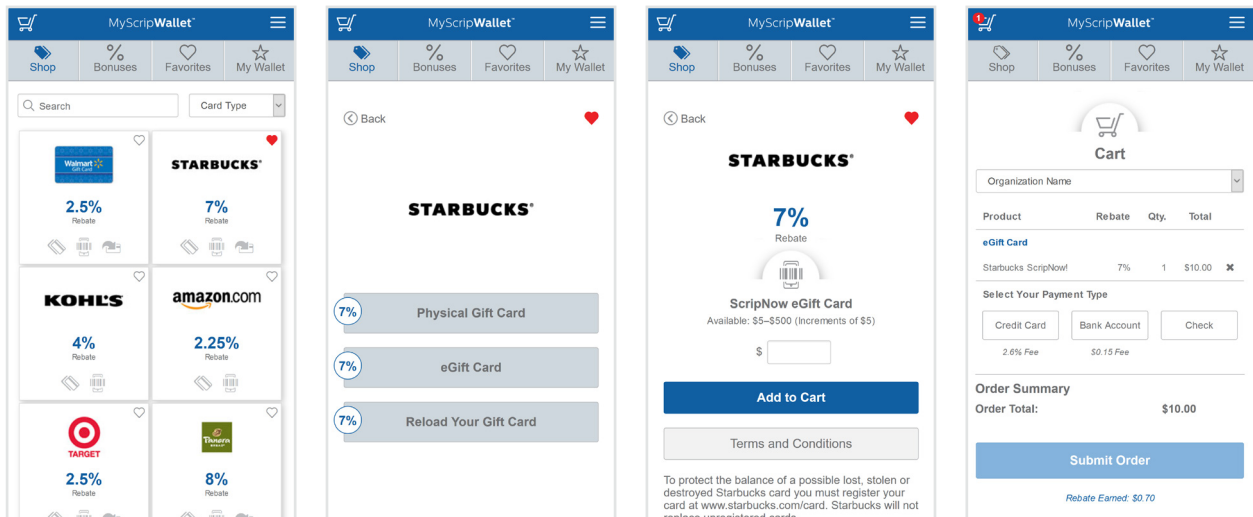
MyScripWallet™

Shop | Bonuses | Favorites | My Wallet

Search

Card Type

Walmart Gift Card

2.5%
Rebate

STARBUCKS®

7%
Rebate

KOHL'S

4%
Rebate

amazon.com

2.25%
Rebate

TARGET

2.5%
Rebate

Panera

8%
Rebate

MyScripWallet™

Shop | Bonuses | Favorites | My Wallet

Back

STARBUCKS®

7% Physical Gift Card

7% eGift Card

7% Reload Your Gift Card

MyScripWallet™

Shop | Bonuses | Favorites | My Wallet

Back

STARBUCKS®

7%
Rebate

ScripNow eGift Card
Available: \$5–\$500 (Increments of \$5)

\$

Add to Cart

Terms and Conditions

To protect the balance of a possible lost, stolen or destroyed Starbucks card you must register your card at www.starbucks.com/card. Starbucks will not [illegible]

1

MyScripWallet™

Shop | Bonuses | Favorites | My Wallet

Cart

Organization Name

| Product | Rebate | Qty. | Total |
|---|---|---|---|
| eGift Card | | | |
| Starbucks ScripNow! | 7% | 1 | \$10.00 ✖ |

Select Your Payment Type

Credit Card
2.6% Fee

Bank Account
\$0.15 Fee

Check

Order Summary
Order Total: \$10.00

Submit Order

Rebate Earned: \$0.70